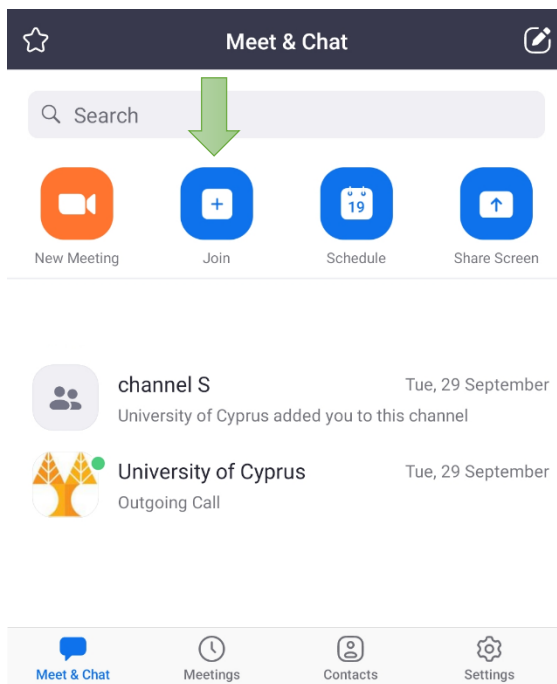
Meet & Chat

Search

New Meeting

Join

19

Schedule

Share Screen

channel S

Tue, 29 September

University of Cyprus added you to this channel

University of Cyprus

Tue, 29 September

Outgoing Call

Meet & Chat

Meetings

Contacts

Settings